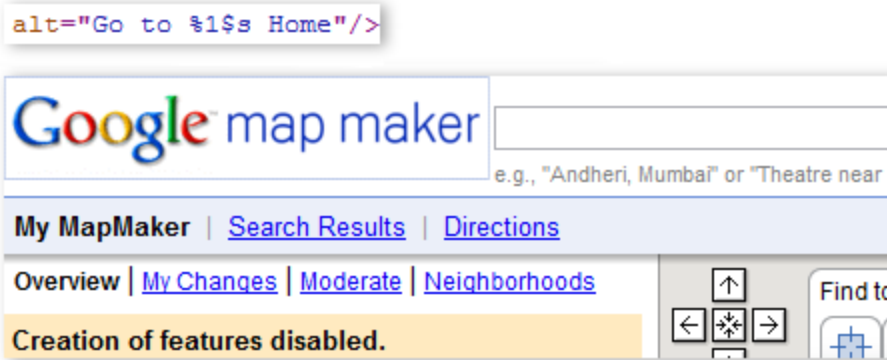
alt="Go to %1$s Home"/>

Google map maker

e.g., "Andheri, Mumbai" or "Theatre near

My MapMaker | Search Results | Directions

Overview | My Changes | Moderate | Neighborhoods

Creation of features disabled.

Find to